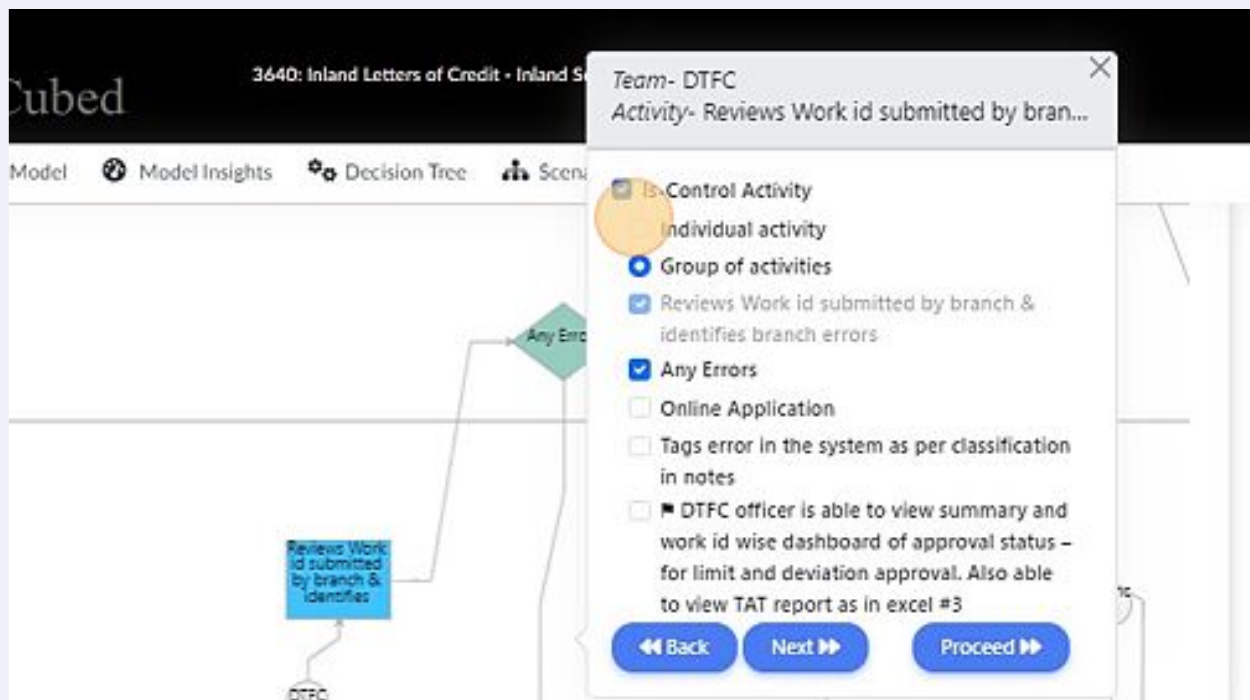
Cubed

3640: Inland Letters of Credit - Inland S

Model Model Insights Decision Tree Scen

Team- DTFC
Activity- Reviews Work id submitted by bran...

Is Control Activity
Individual activity
Group of activities
Reviews Work id submitted by branch & identifies branch errors
Any Errors
Online Application
Tags error in the system as per classification in notes
DTFC officer is able to view summary and work id wise dashboard of approval status – for limit and deviation approval. Also able to view TAT report as in excel #3

Back Next Proceed

Any Erro

Reviews Work id submitted by branch & identifies

DTFC